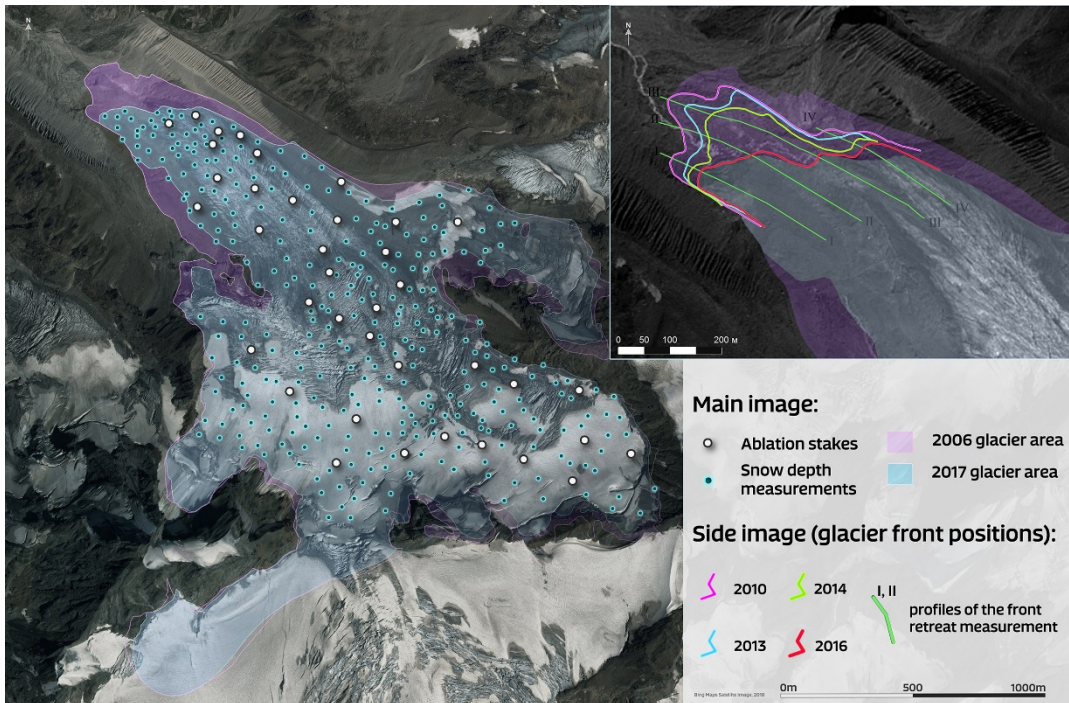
N

N

III
II
I

IV

IV
III
II
I

0 50 100 200 м

Main image:

Ablation stakes

Snow depth measurements

2006 glacier area

2017 glacier area

Side image (glacier front positions):

2010

2014

I, II

profiles of the front retreat measurement

2013

2016

Bing Maps Satellite image, 2018

0m 500 1000m